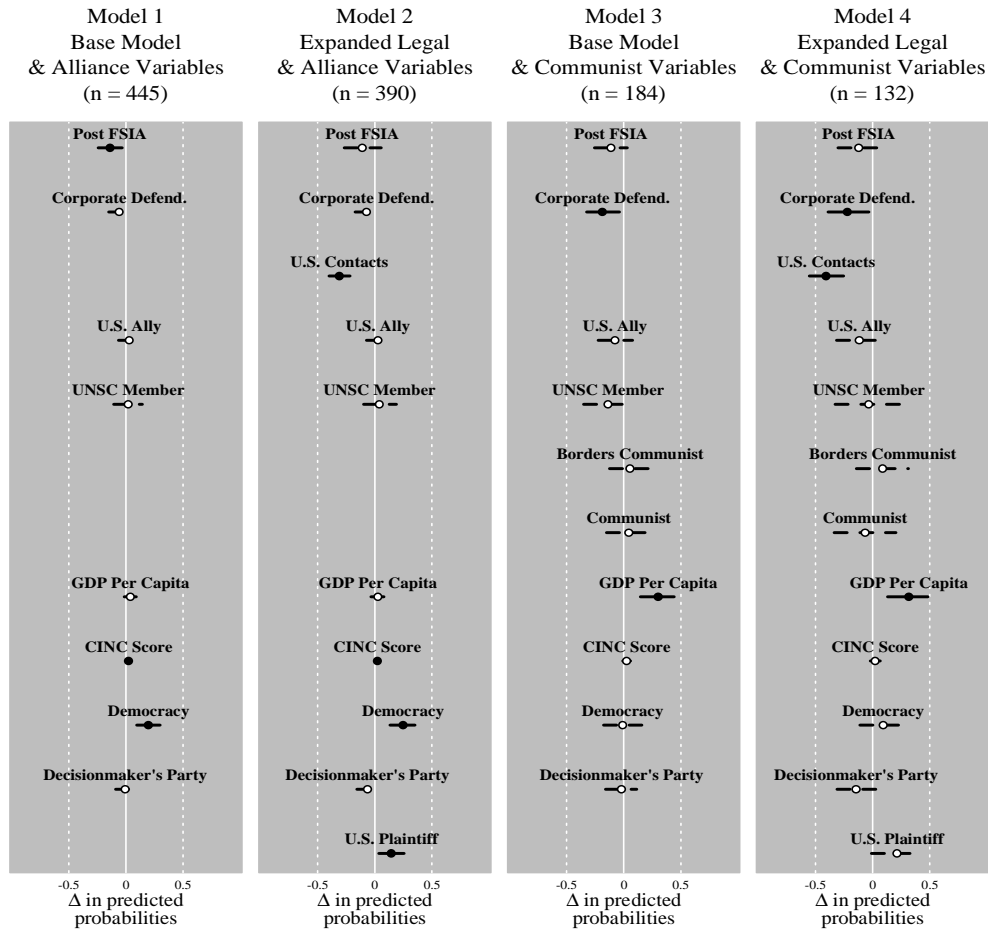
Model 1
Base Model
& Alliance Variables
(n = 445)

Post FSIA
Corporate Defend.
U.S. Ally
UNSC Member
GDP Per Capita
CINC Score
Democracy
Decisionmaker's Party

-0.5 0 0.5
$\Delta$ in predicted probabilities

Model 2
Expanded Legal
& Alliance Variables
(n = 390)

Post FSIA
Corporate Defend.
U.S. Contacts
U.S. Ally
UNSC Member
GDP Per Capita
CINC Score
Democracy
Decisionmaker's Party
U.S. Plaintiff

-0.5 0 0.5
$\Delta$ in predicted probabilities

Model 3
Base Model
& Communist Variables
(n = 184)

Post FSIA
Corporate Defend.
U.S. Ally
UNSC Member
Borders Communist
Communist
GDP Per Capita
CINC Score
Democracy
Decisionmaker's Party

-0.5 0 0.5
$\Delta$ in predicted probabilities

Model 4
Expanded Legal
& Communist Variables
(n = 132)

Post FSIA
Corporate Defend.
U.S. Contacts
U.S. Ally
UNSC Member
Borders Communist
Communist
GDP Per Capita
CINC Score
Democracy
Decisionmaker's Party
U.S. Plaintiff

-0.5 0 0.5
$\Delta$ in predicted probabilities